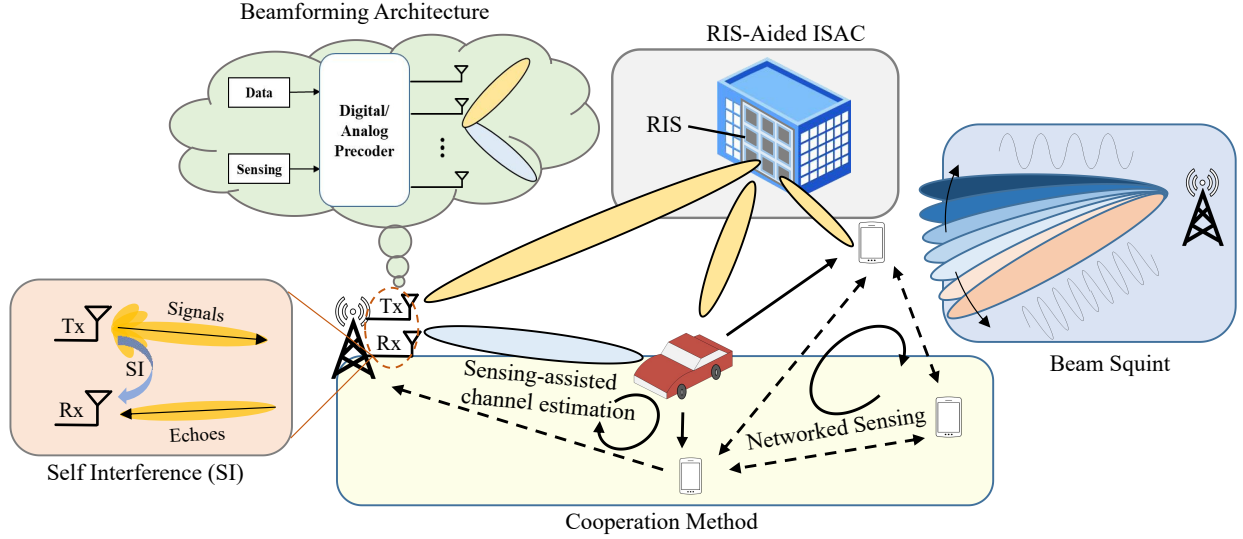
Beamforming Architecture

Data

Sensing

Digital/ Analog Precoder

RIS-Aided ISAC

RIS

Tx

Signals

SI

Rx

Echoes

Self Interference (SI)

Tx

Rx

Sensing-assisted channel estimation

Networked Sensing

Cooperation Method

Beam Squint